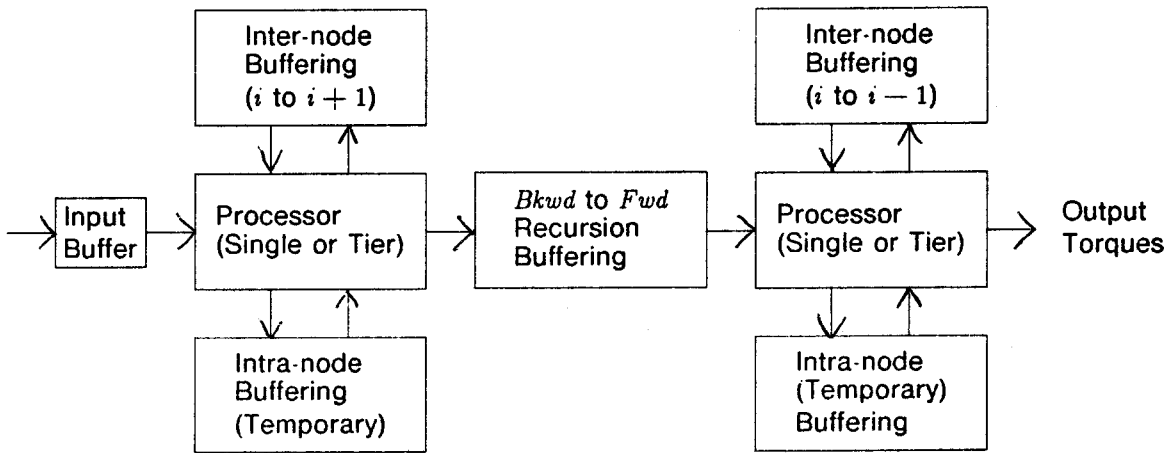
Input Buffer

Inter-node Buffering ($i$ to $i+1$)

Processor (Single or Tier)

Intra-node Buffering (Temporary)

$Bkwd$ to $Fwd$ Recursion Buffering

Inter-node Buffering ($i$ to $i-1$)

Processor (Single or Tier)

Intra-node (Temporary) Buffering

Output Torques